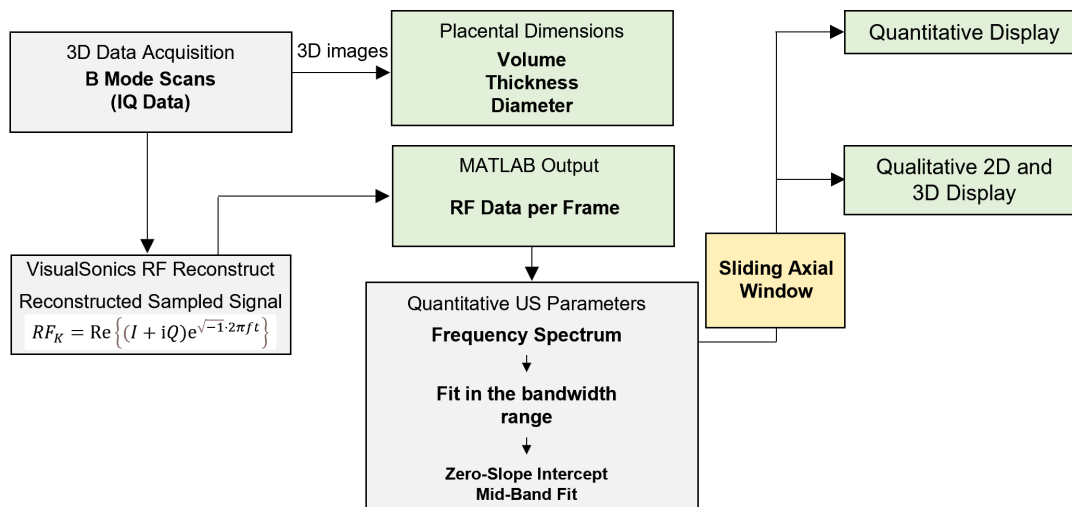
3D Data Acquisition
B Mode Scans
(IQ Data)

3D images

Placental Dimensions
Volume
Thickness
Diameter

Quantitative Display

Qualitative 2D and 3D Display

MATLAB Output
RF Data per Frame

VisualSonics RF Reconstruct
Reconstructed Sampled Signal
$RF_K = \mathrm{Re}\left\{(I + \mathrm{i}Q)\mathrm{e}^{\sqrt{-1} \cdot 2\pi f t}\right\}$

Sliding Axial Window

Quantitative US Parameters
Frequency Spectrum
Fit in the bandwidth range
Zero-Slope Intercept
Mid-Band Fit